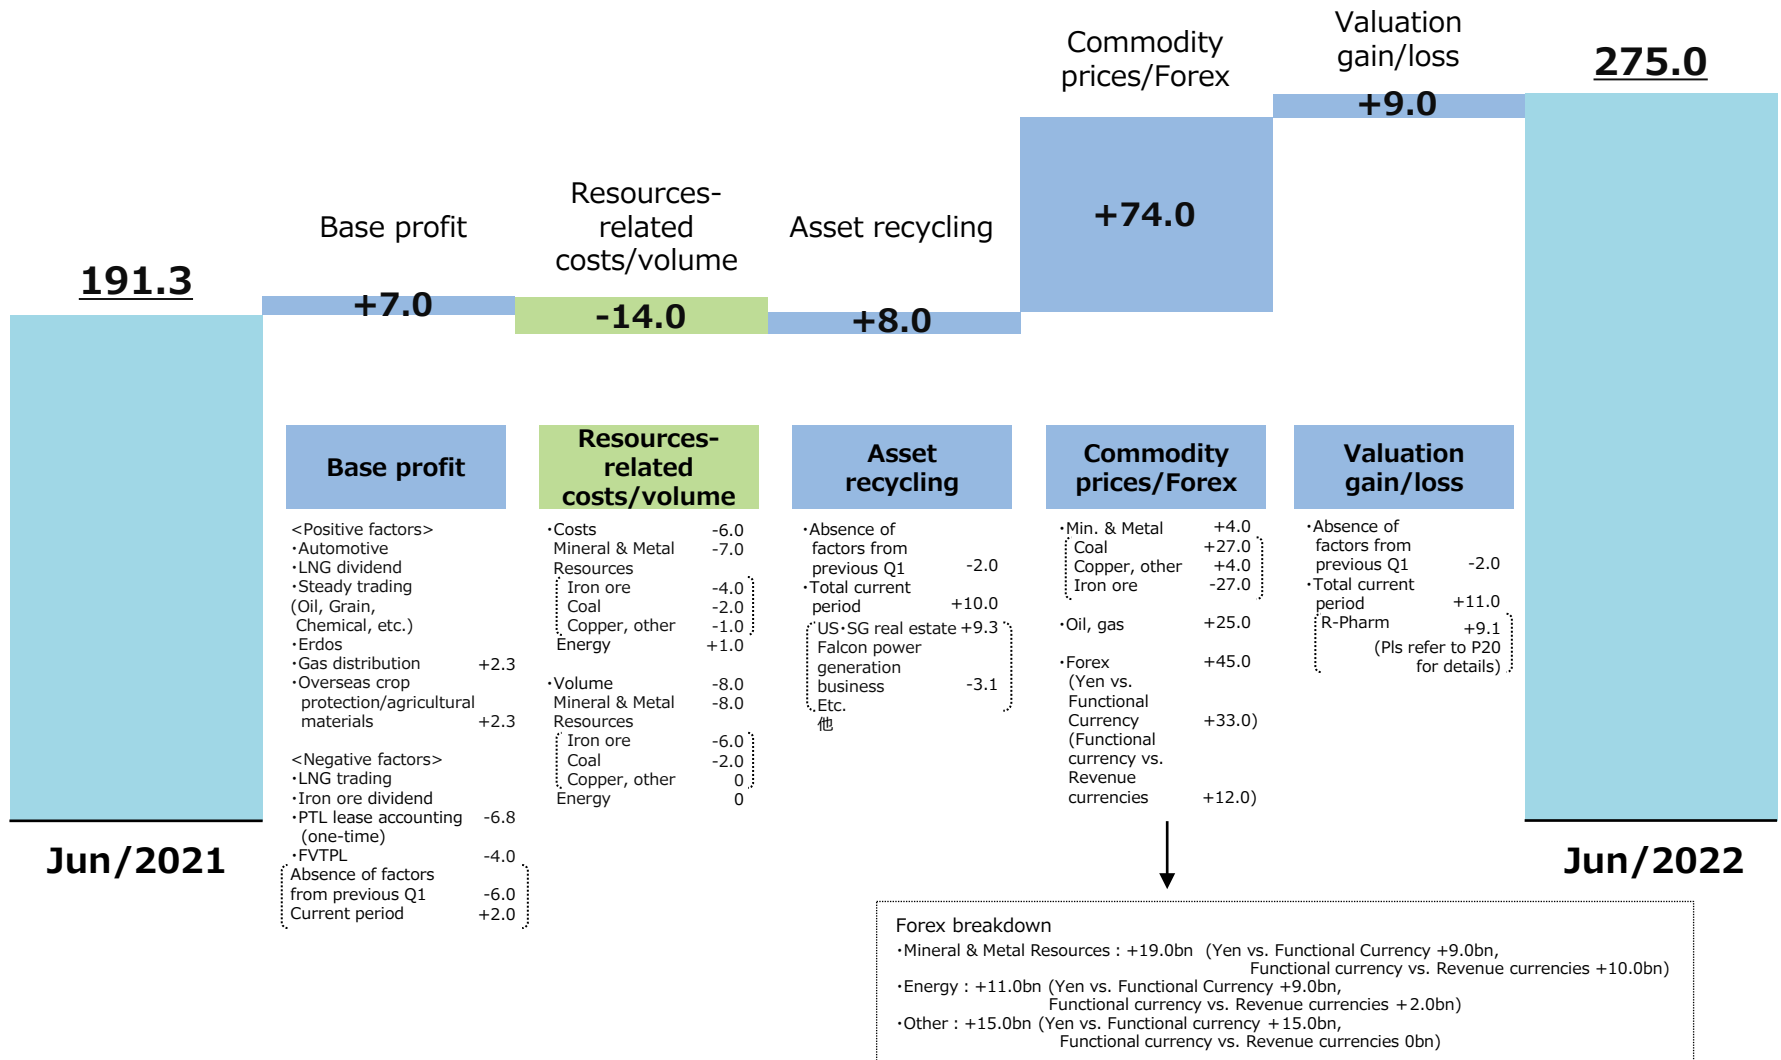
191.3

Base profit
+7.0

Resources-related costs/volume
-14.0

Asset recycling
+8.0

Commodity prices/Forex
+74.0

Valuation gain/loss
+9.0

275.0

Jun/2021

Jun/2022

Base profit

<Positive factors>
・Automotive
・LNG dividend
・Steady trading (Oil, Grain, Chemical, etc.)
・Erdos
・Gas distribution +2.3
・Overseas crop protection/agricultural materials +2.3

<Negative factors>
・LNG trading
・Iron ore dividend
・PTL lease accounting (one-time) -6.8
・FVTPL -4.0
Absence of factors from previous Q1 -6.0
Current period +2.0

Resources-related costs/volume

・Costs -6.0
Mineral & Metal Resources -7.0
Iron ore -4.0
Coal -2.0
Copper, other -1.0
Energy +1.0

・Volume -8.0
Mineral & Metal Resources -8.0
Iron ore -6.0
Coal -2.0
Copper, other 0
Energy 0

Asset recycling

・Absence of factors from previous Q1 -2.0
・Total current period +10.0
US・SG real estate +9.3
Falcon power generation business -3.1
Etc.
他

Commodity prices/Forex

・Min. & Metal +4.0
Coal +27.0
Copper, other +4.0
Iron ore -27.0

・Oil, gas +25.0

・Forex +45.0
(Yen vs. Functional Currency +33.0)
(Functional currency vs. Revenue currencies +12.0)

Valuation gain/loss

・Absence of factors from previous Q1 -2.0
・Total current period +11.0
R-Pharm +9.1
(Pls refer to P20 for details)

Forex breakdown
・Mineral & Metal Resources : +19.0bn (Yen vs. Functional Currency +9.0bn, Functional currency vs. Revenue currencies +10.0bn)
・Energy : +11.0bn (Yen vs. Functional Currency +9.0bn, Functional currency vs. Revenue currencies +2.0bn)
・Other : +15.0bn (Yen vs. Functional currency +15.0bn, Functional currency vs. Revenue currencies 0bn)